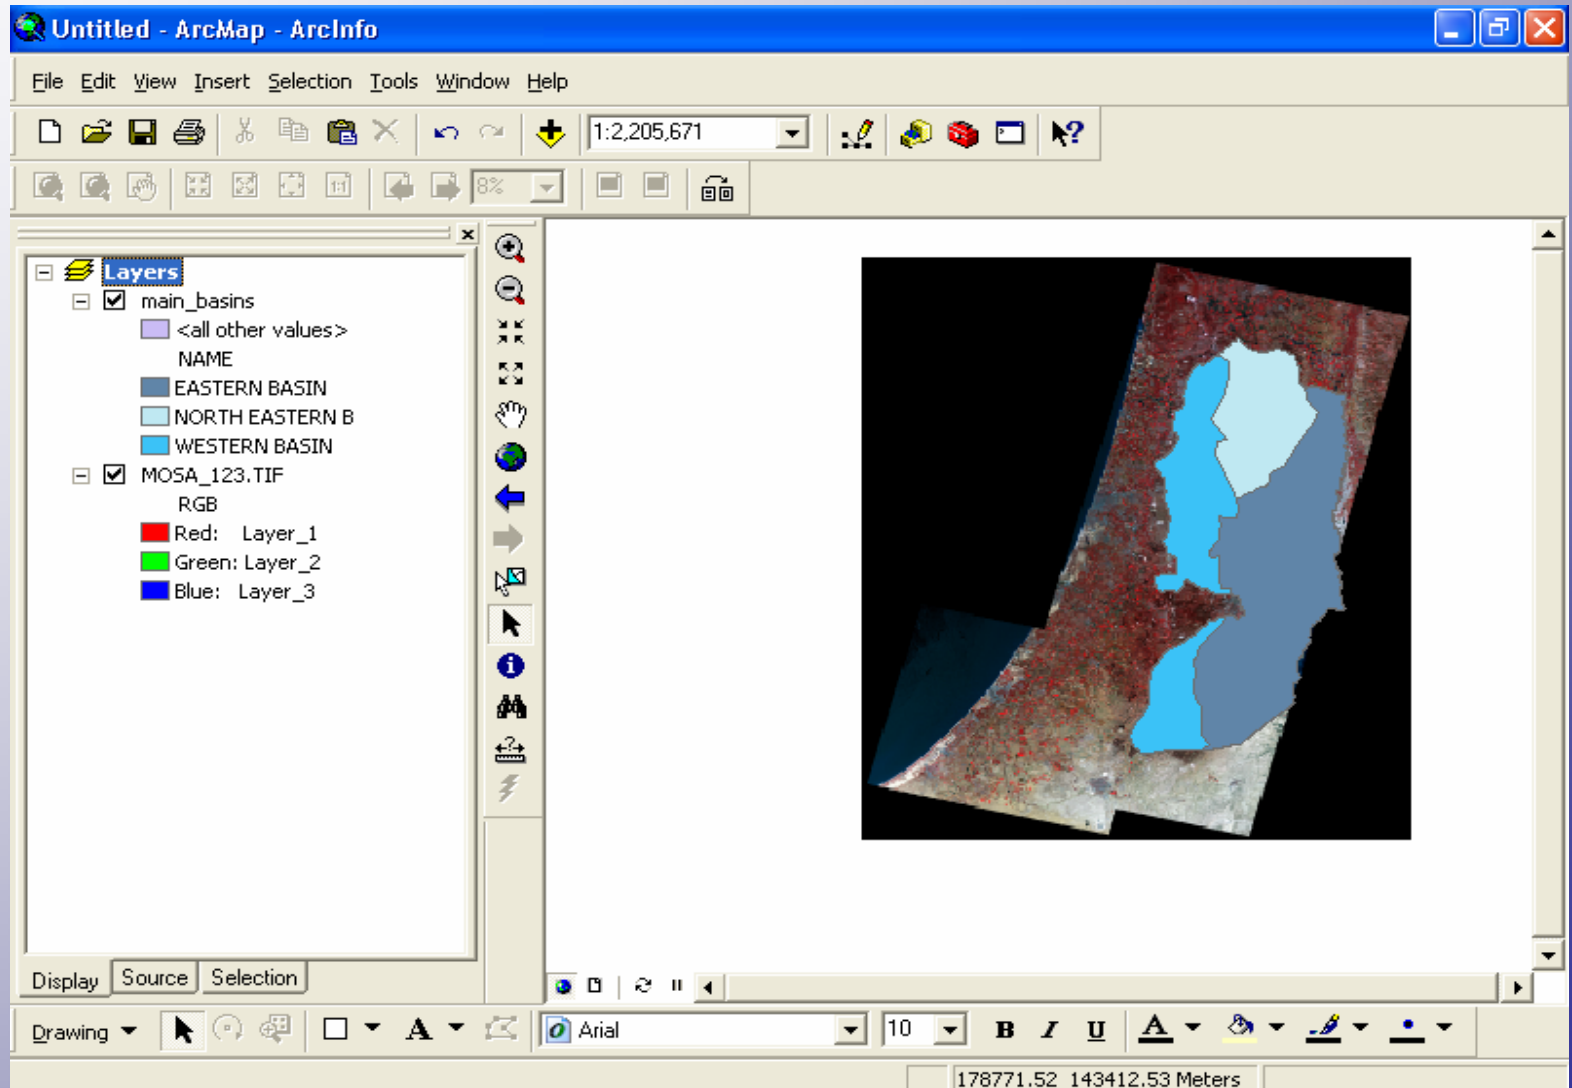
Untitled - ArcMap - ArcInfo

File Edit View Insert Selection Tools Window Help

1:2,205,671

8%

Layers
main_basins
<all other values>
NAME
EASTERN BASIN
NORTH EASTERN B
WESTERN BASIN
MOSA_123.TIF
RGB
Red: Layer_1
Green: Layer_2
Blue: Layer_3

Display Source Selection

Drawing

Arial

10

B I U

A

178771.52 143412.53 Meters